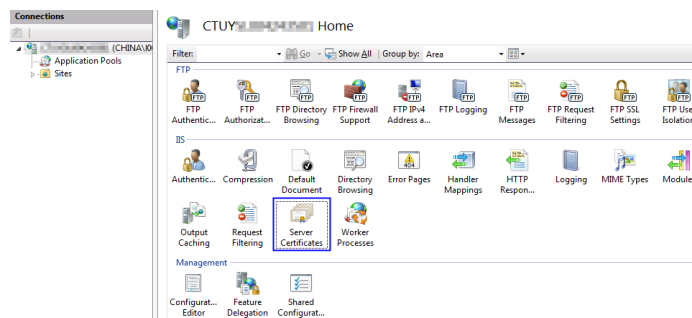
Connections

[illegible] (CHINA\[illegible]
Application Pools
Sites

CTUY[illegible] Home

Filter: Go Show All | Group by: Area

FTP

FTP Authentic...
FTP Authorizat...
FTP Directory Browsing
FTP Firewall Support
FTP IPv4 Address a...
FTP Logging
FTP Messages
FTP Request Filtering
FTP SSL Settings
FTP User Isolation

IIS

Authentic...
Compression
Default Document
Directory Browsing
Error Pages
Handler Mappings
HTTP Respon...
Logging
MIME Types
Modules
Output Caching
Request Filtering
Server Certificates
Worker Processes

Management

Configurat... Editor
Feature Delegation
Shared Configurat...